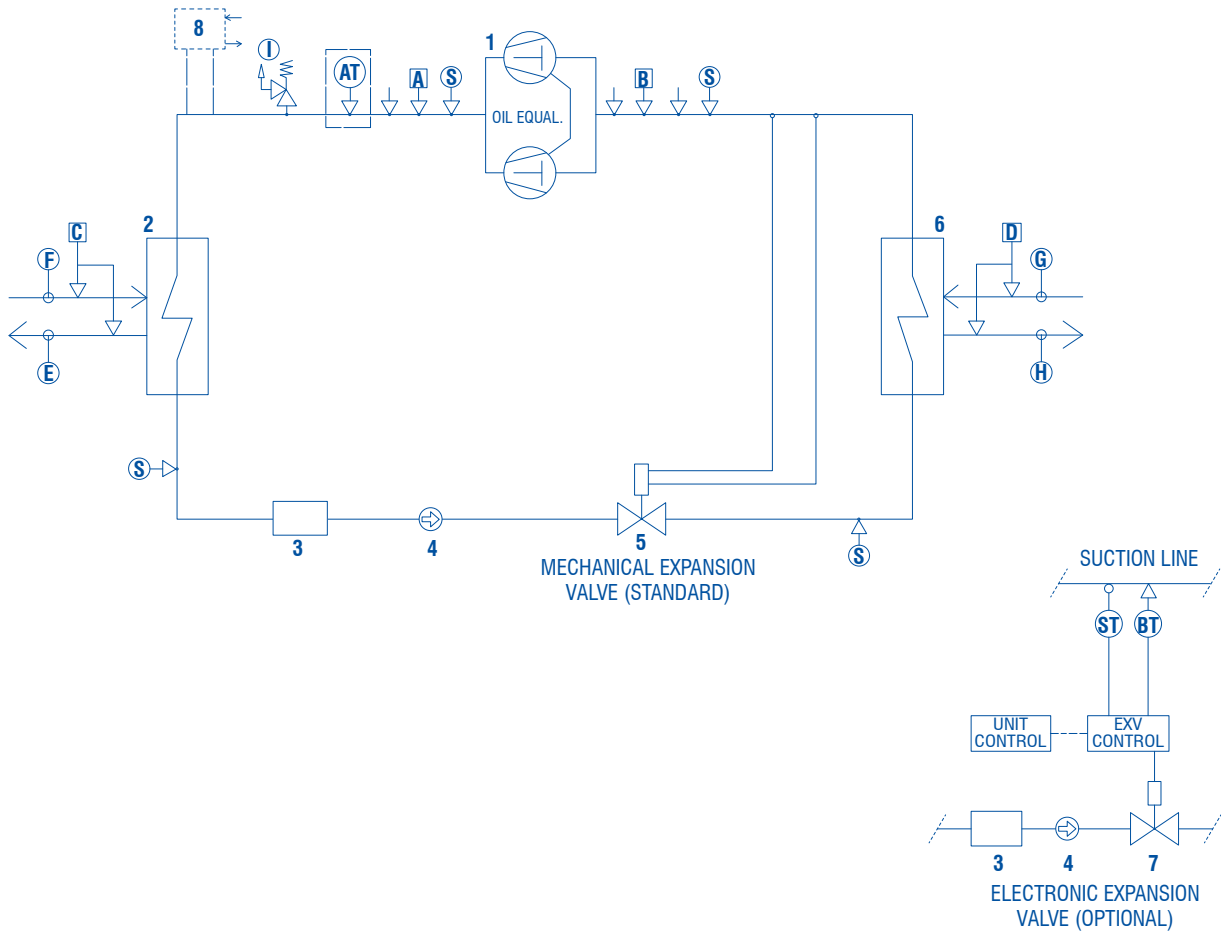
8

I

AT

A

S

1

OIL EQUAL.

B

S

2

C

F

E

6

D

G

H

S

3

4

5

MECHANICAL EXPANSION VALVE (STANDARD)

S

SUCTION LINE

ST

BT

UNIT CONTROL

EXV CONTROL

3

4

7

ELECTRONIC EXPANSION VALVE (OPTIONAL)